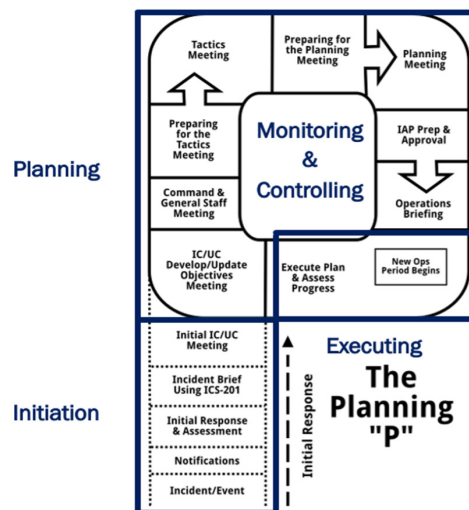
Planning

Tactics Meeting

Preparing for the Planning Meeting

Planning Meeting

Preparing for the Tactics Meeting

Monitoring & Controlling

IAP Prep & Approval

Command & General Staff Meeting

Operations Briefing

IC/UC Develop/Update Objectives Meeting

Execute Plan & Assess Progress

New Ops Period Begins

Initiation

Initial IC/UC Meeting

Incident Brief Using ICS-201

Initial Response & Assessment

Notifications

Incident/Event

Initial Response

Executing

The Planning "P"